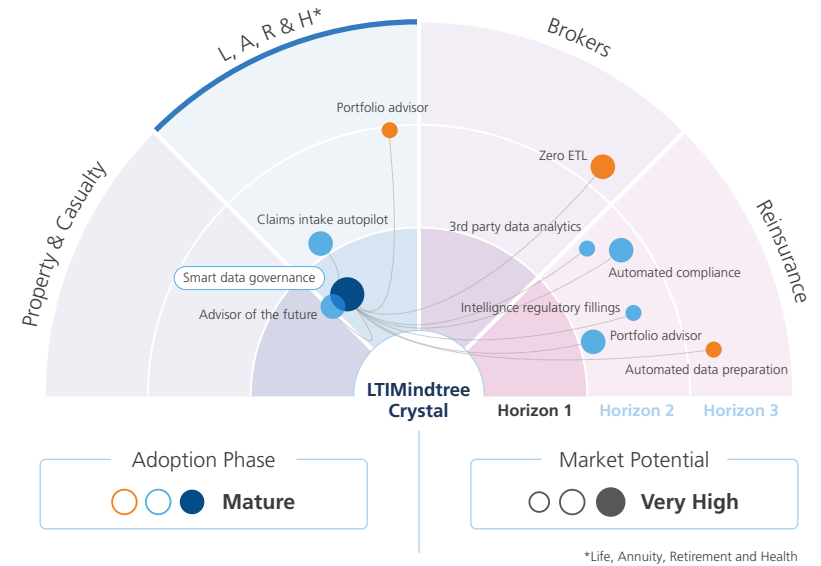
L, A, R & H*

Brokers

Property & Casualty

Reinsurance

Portfolio advisor

Zero ETL

Claims intake autopilot

3rd party data analytics

Smart data governance

Automated compliance

Advisor of the future

Intelligence regulatory fillings

Portfolio advisor

Automated data preparation

LTIMindtree Crystal

Horizon 1

Horizon 2

Horizon 3

Adoption Phase

Mature

Market Potential

Very High

*Life, Annuity, Retirement and Health